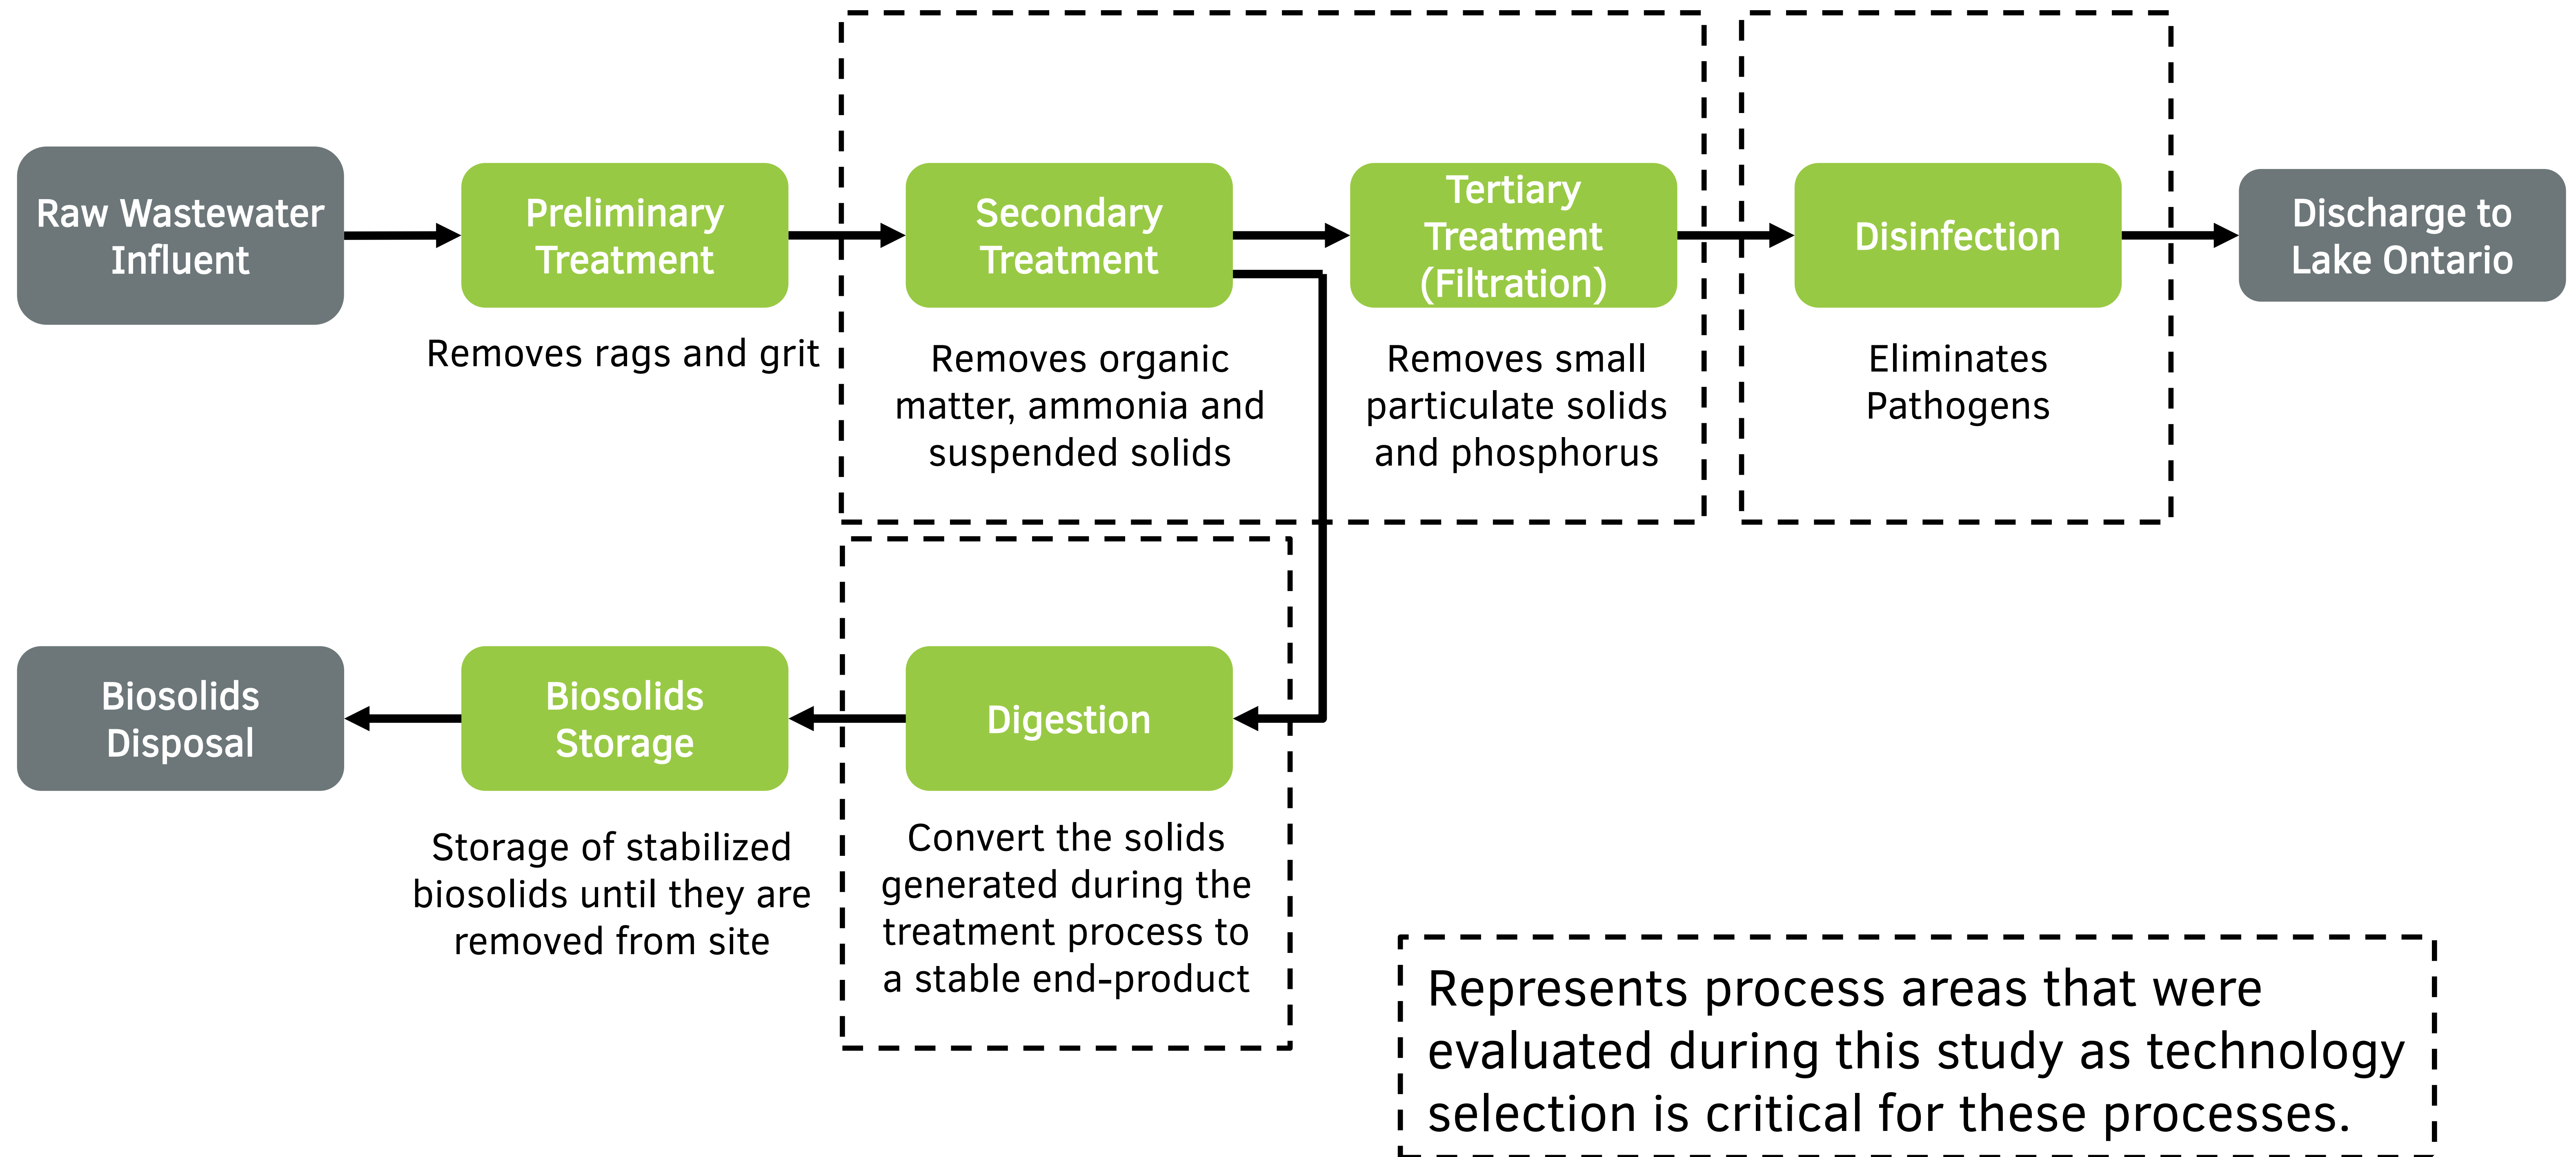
Raw Wastewater Influent

Preliminary Treatment

Removes rags and grit

Secondary Treatment

Removes organic matter, ammonia and suspended solids

Tertiary Treatment (Filtration)

Removes small particulate solids and phosphorus

Disinfection

Eliminates Pathogens

Discharge to Lake Ontario

Biosolids Disposal

Biosolids Storage

Storage of stabilized biosolids until they are removed from site

Digestion

Convert the solids generated during the treatment process to a stable end-product

Represents process areas that were evaluated during this study as technology selection is critical for these processes.